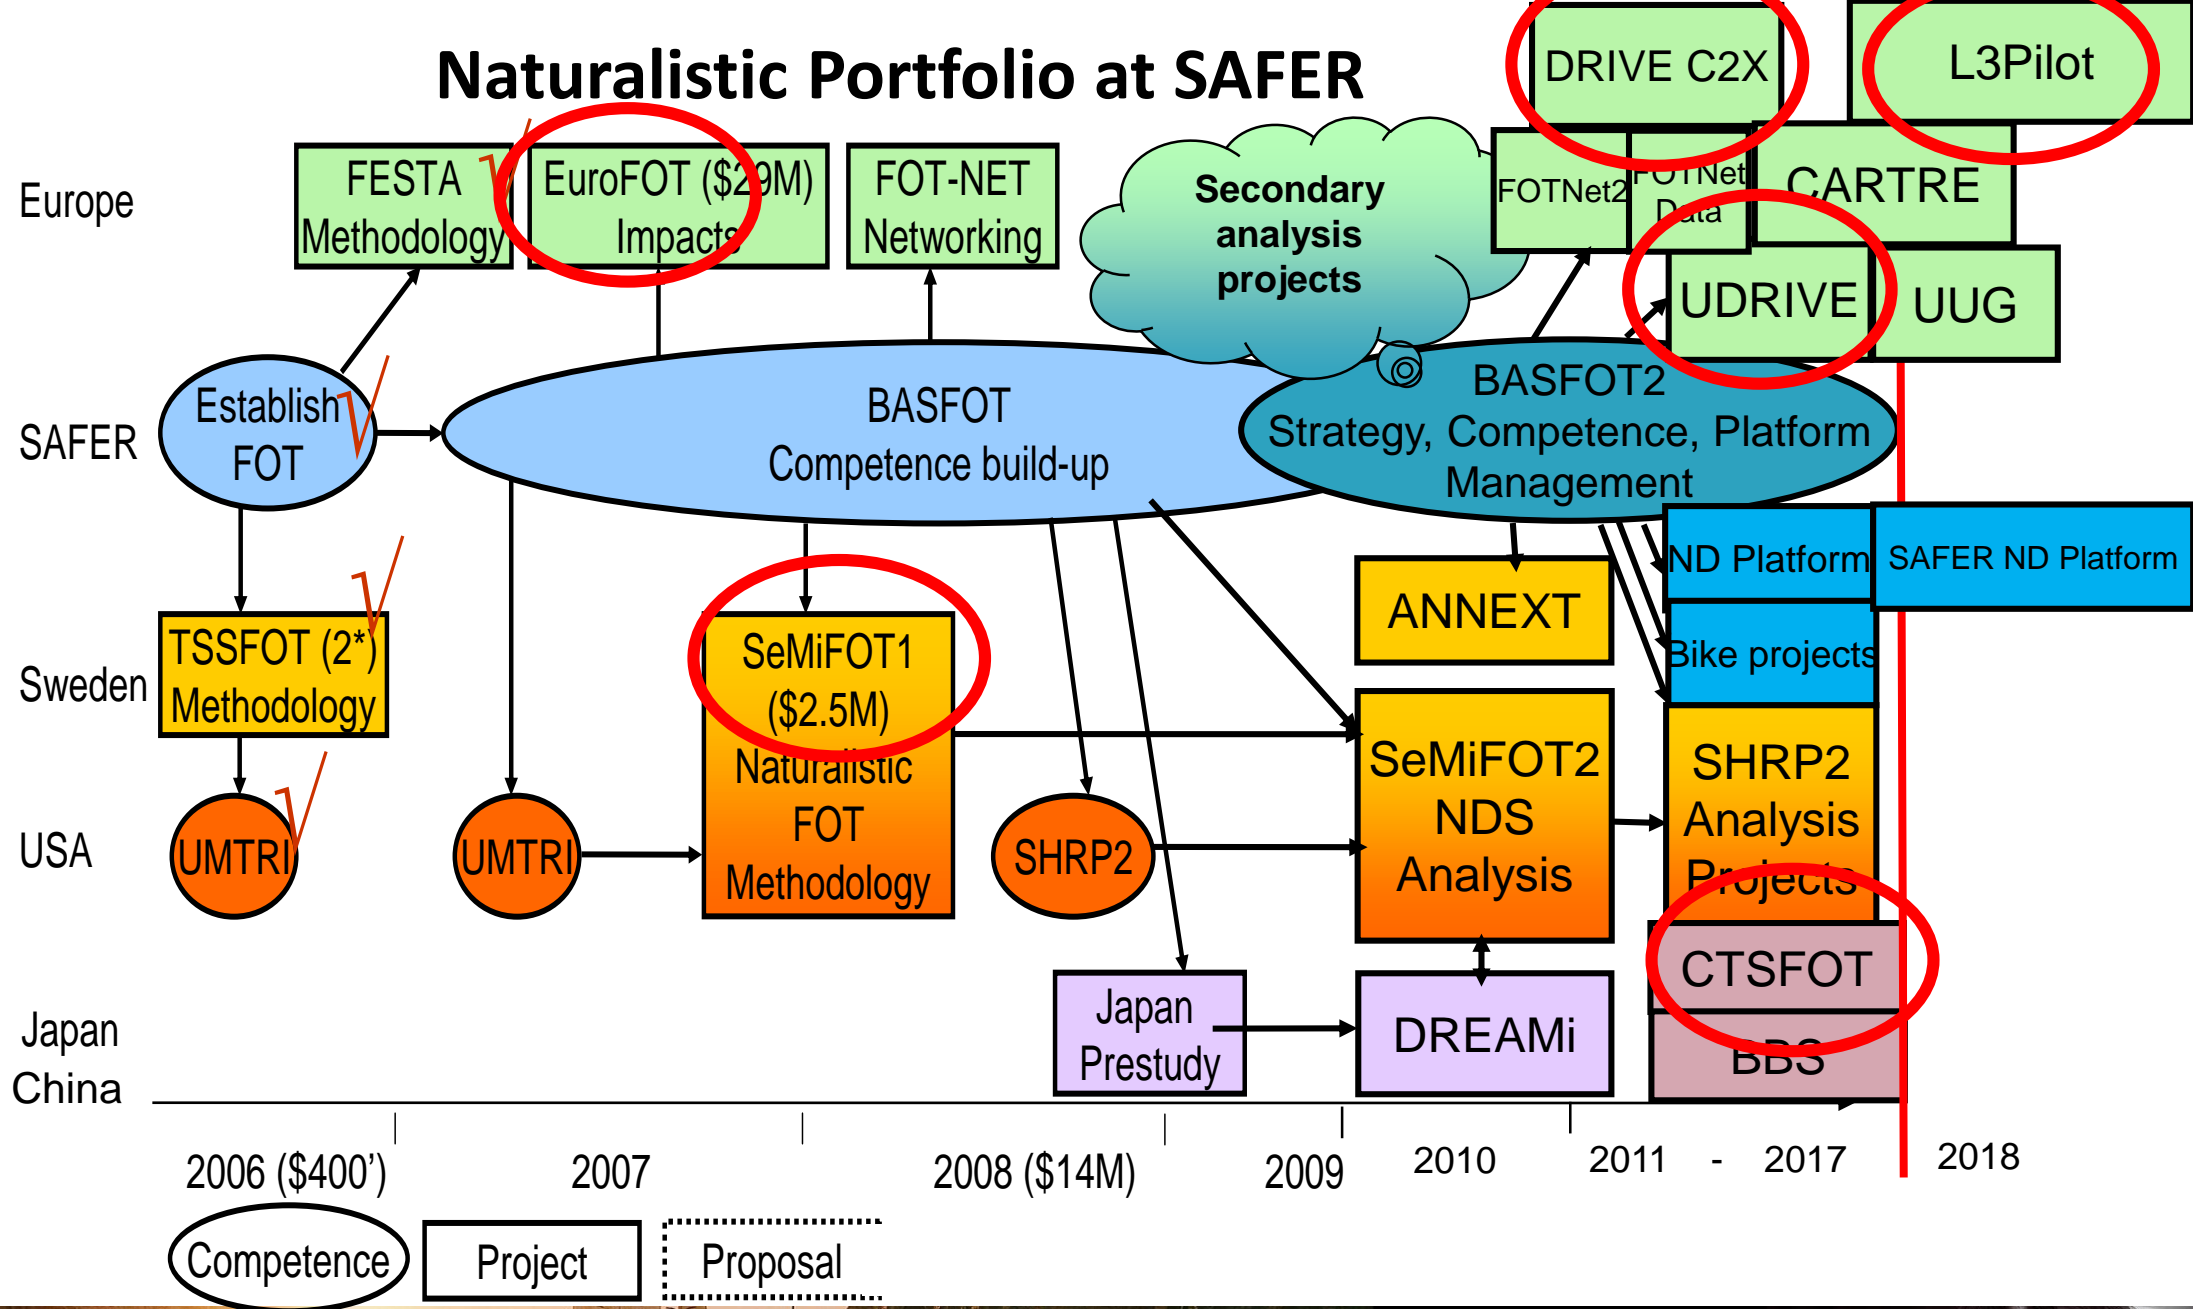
Naturalistic Portfolio at SAFER

DRIVE C2X

L3Pilot

Europe

FESTA Methodology

EuroFOT ($29M) Impacts

FOT-NET Networking

Secondary analysis projects

FOTNet2

FOTNet Data

CARTRE

UDRIVE

UUG

SAFER

Establish FOT

BASFOT Competence build-up

BASFOT2 Strategy, Competence, Platform Management

ND Platform

SAFER ND Platform

Sweden

TSSFOT (2*) Methodology

SeMiFOT1 ($2.5M) Naturalistic FOT Methodology

ANNEXT

Bike projects

SeMiFOT2 NDS Analysis

SHRP2 Analysis Projects

USA

UMTRI

UMTRI

SHRP2

CTSFOT

BBS

Japan

China

Japan Prestudy

DREAMi

2006 ($400')

2007

2008 ($14M)

2009

2010

2011 - 2017

2018

Competence

Project

Proposal